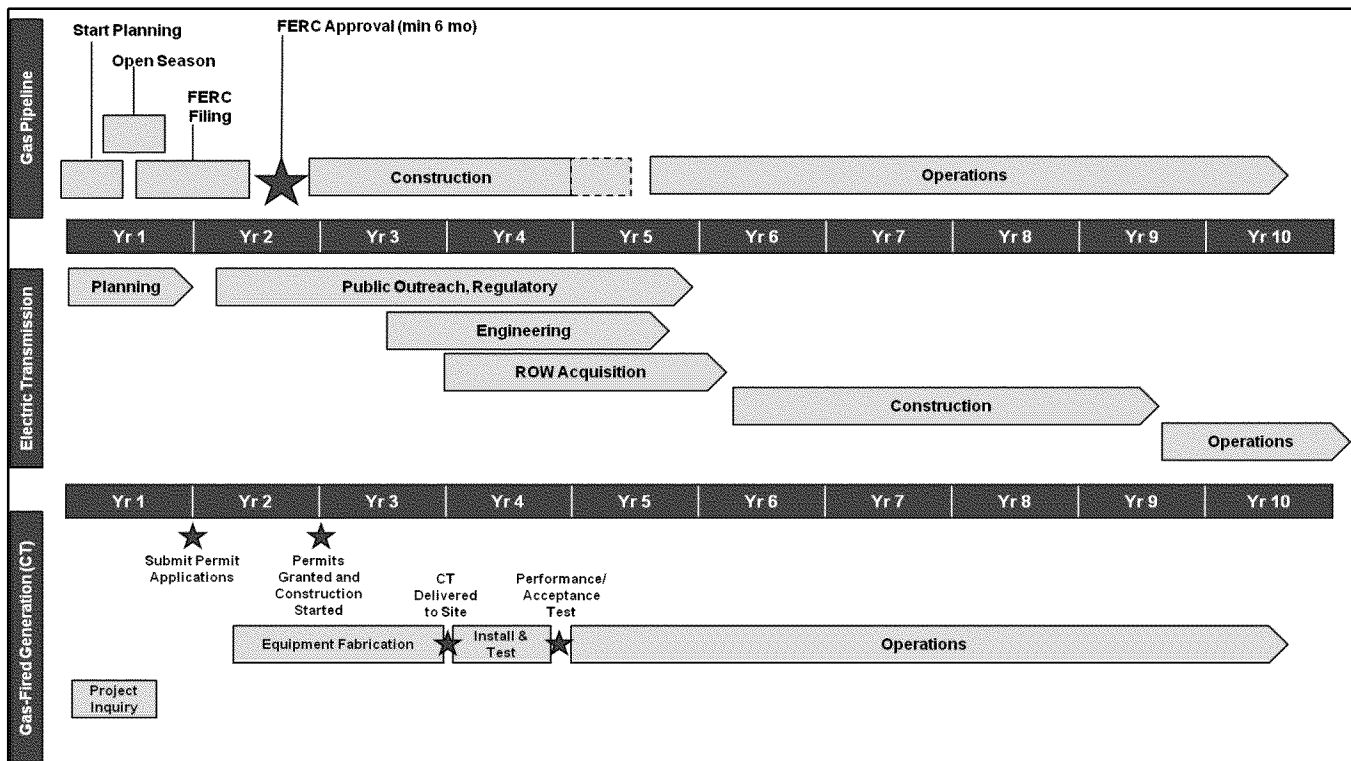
Gas Pipeline

Start Planning

Open Season

FERC Filing

FERC Approval (min 6 mo)

Construction

Operations

| Yr 1 | Yr 2 | Yr 3 | Yr 4 | Yr 5 | Yr 6 | Yr 7 | Yr 8 | Yr 9 | Yr 10 |
|---|---|---|---|---|---|---|---|---|---|

Electric Transmission

Planning

Public Outreach, Regulatory

Engineering

ROW Acquisition

Construction

Operations

| Yr 1 | Yr 2 | Yr 3 | Yr 4 | Yr 5 | Yr 6 | Yr 7 | Yr 8 | Yr 9 | Yr 10 |
|---|---|---|---|---|---|---|---|---|---|

Gas-Fired Generation (CT)

Submit Permit Applications

Permits Granted and Construction Started

CT Delivered to Site

Performance/ Acceptance Test

Equipment Fabrication

Install & Test

Operations

Project Inquiry